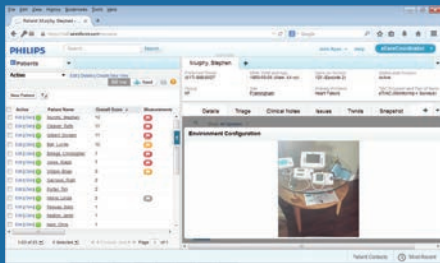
PHILIPS

Patients

Active

New Patient

| Active | Patient Name | Overall Score |
|---|---|---|
| | Murphy, Stephen | 12 |
| | Clawson, Sally | 11 |
| | Gilbert, Douglas | 11 |
| | Bell, Lucille | 10 |
| | | 9 |
| | | 9 |
| | | 8 |
| | | 8 |
| | | 7 |
| | | 7 |
| | | 7 |
| | | 6 |
| | | 5 |
| | | 5 |
| | | 4 |
| | | 3 |

Murphy, Stephen

Details | Triage | Clinical Notes | Issues | Trends | Snapshot

Environment Configuration

Patient Contacts

Word Recent